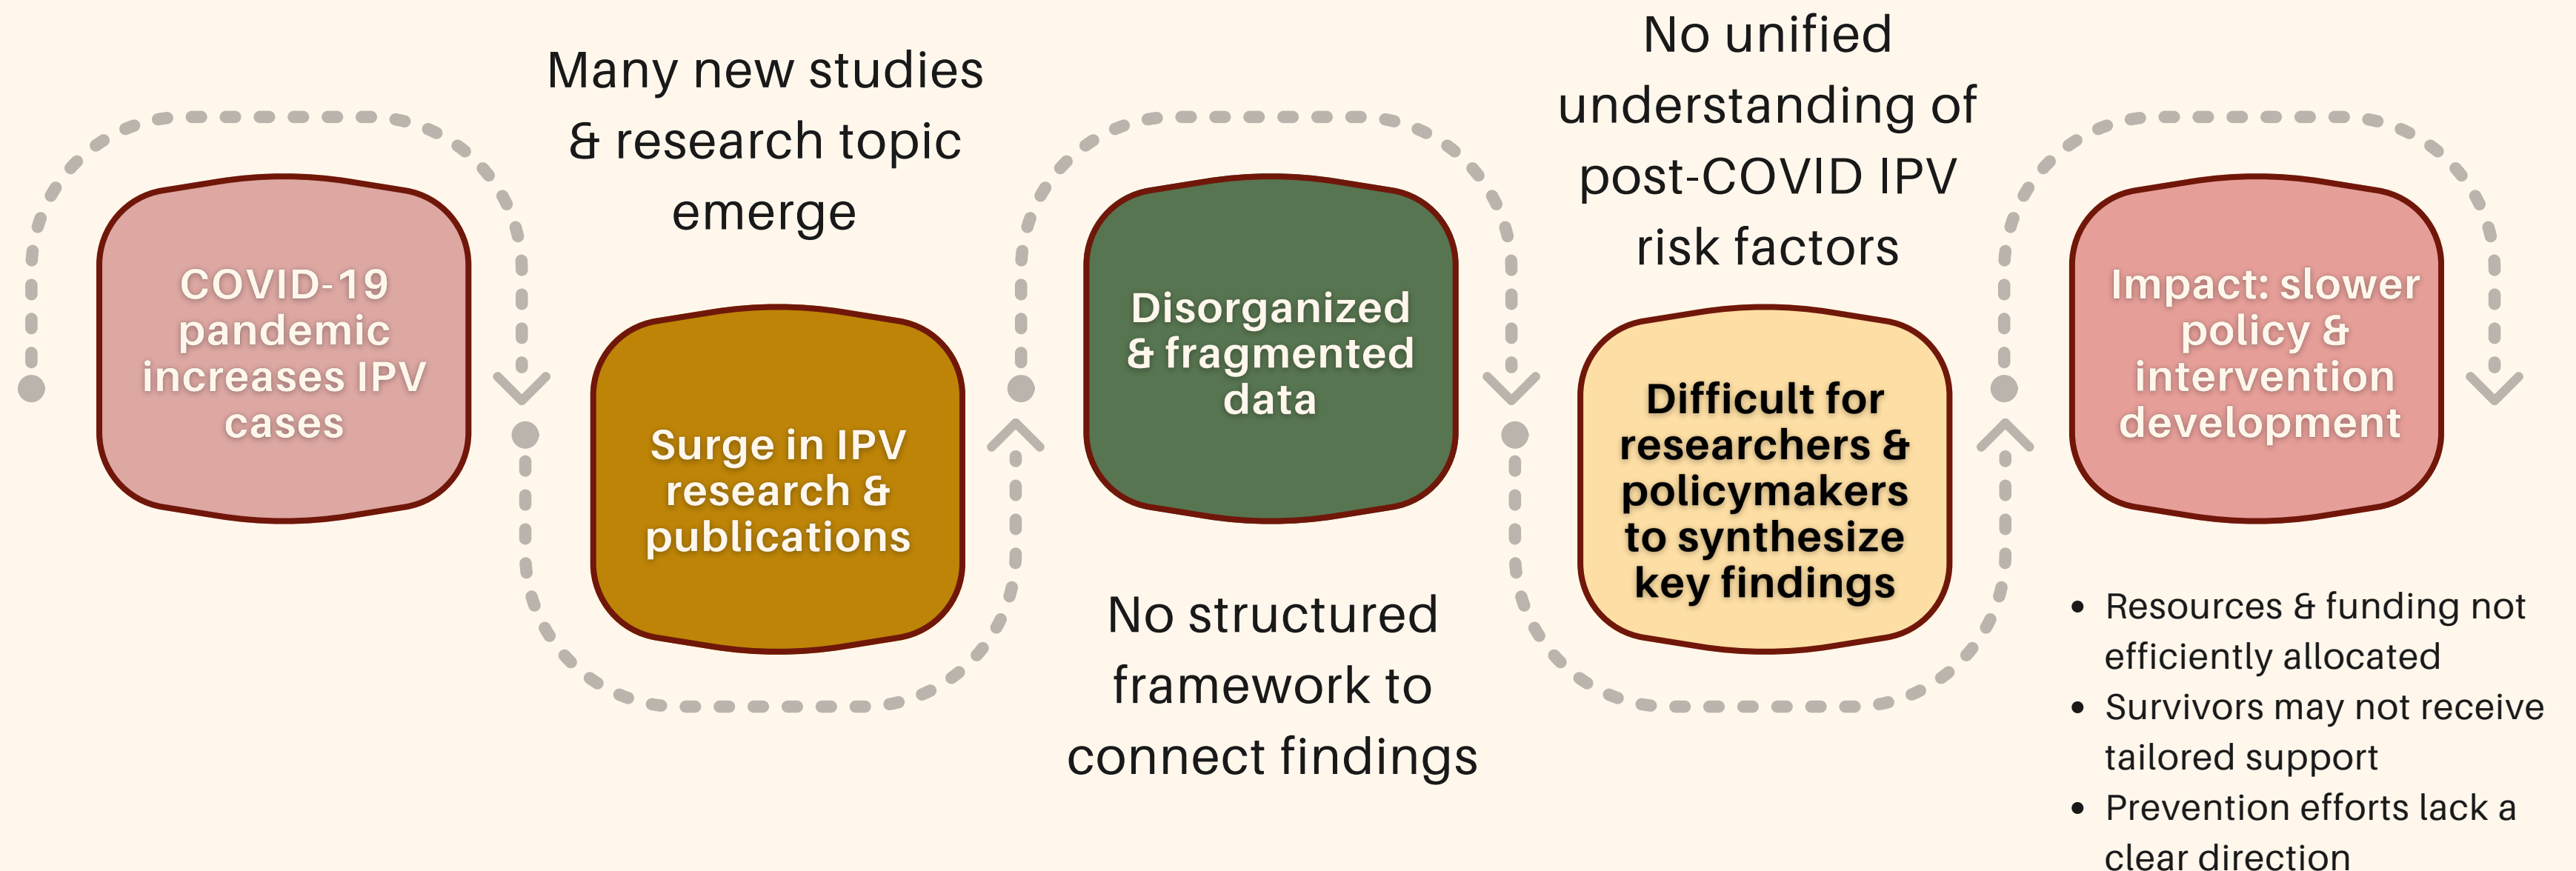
COVID-19 pandemic increases IPV cases

Many new studies & research topic emerge

Surge in IPV research & publications

Disorganized & fragmented data

No structured framework to connect findings

No unified understanding of post-COVID IPV risk factors

Difficult for researchers & policymakers to synthesize key findings

Impact: slower policy & intervention development

- Resources & funding not efficiently allocated
- Survivors may not receive tailored support
- Prevention efforts lack a clear direction